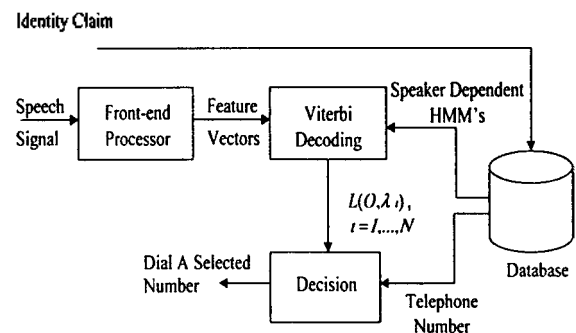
Identity Claim

Speech Signal

Front-end Processor

Feature Vectors

Viterbi Decoding

Speaker Dependent HMM's

$L(O,\lambda_i)$,
$i = 1,...,N$

Database

Dial A Selected Number

Decision

Telephone Number